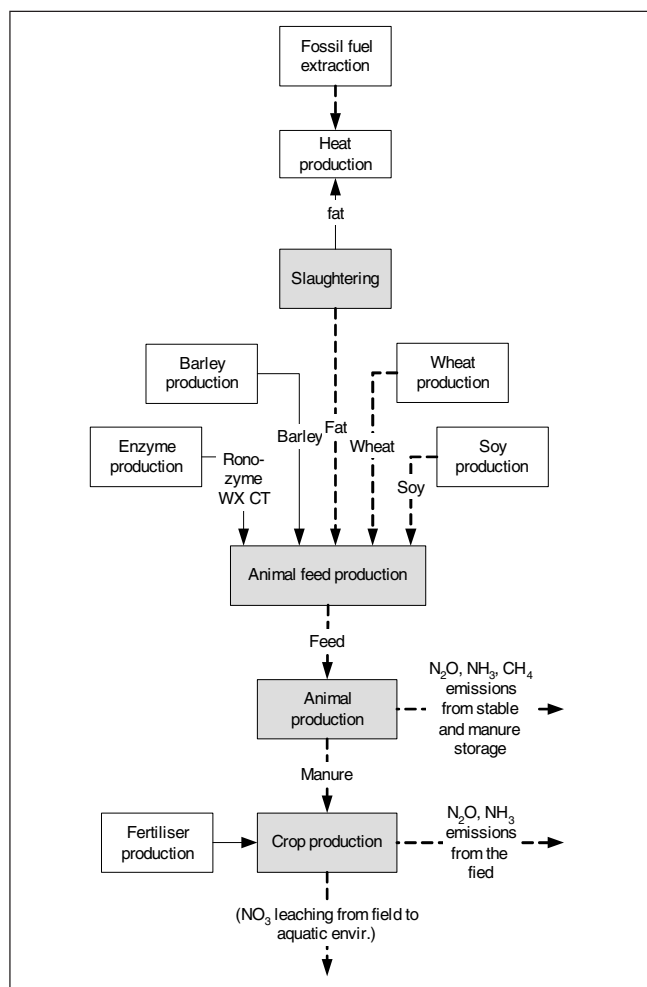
Fossil fuel extraction

Heat production

fat

Slaughtering

Barley production

Wheat production

Fat

Barley

Wheat

Enzyme production

Rono-zyme WX CT

Soy production

Soy

Animal feed production

Feed

$N_2O$, $NH_3$, $CH_4$ emissions from stable and manure storage

Animal production

Manure

Fertiliser production

Crop production

$N_2O$, $NH_3$ emissions from the fied

($NO_3$ leaching from field to aquatic envir.)